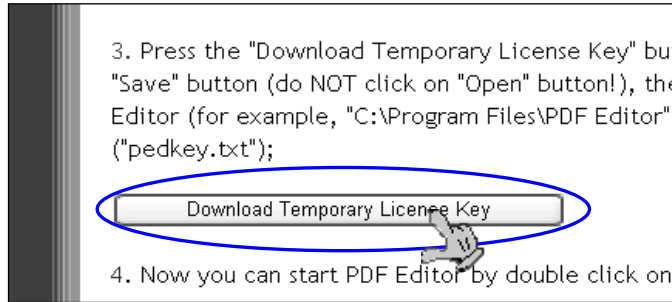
3. Press the "Download Temporary License Key" bu "Save" button (do NOT click on "Open" button!), the Editor (for example, "C:\Program Files\PDF Editor" ("pedkey.txt");

Download Temporary License Key

4. Now you can start PDF Editor by double click on